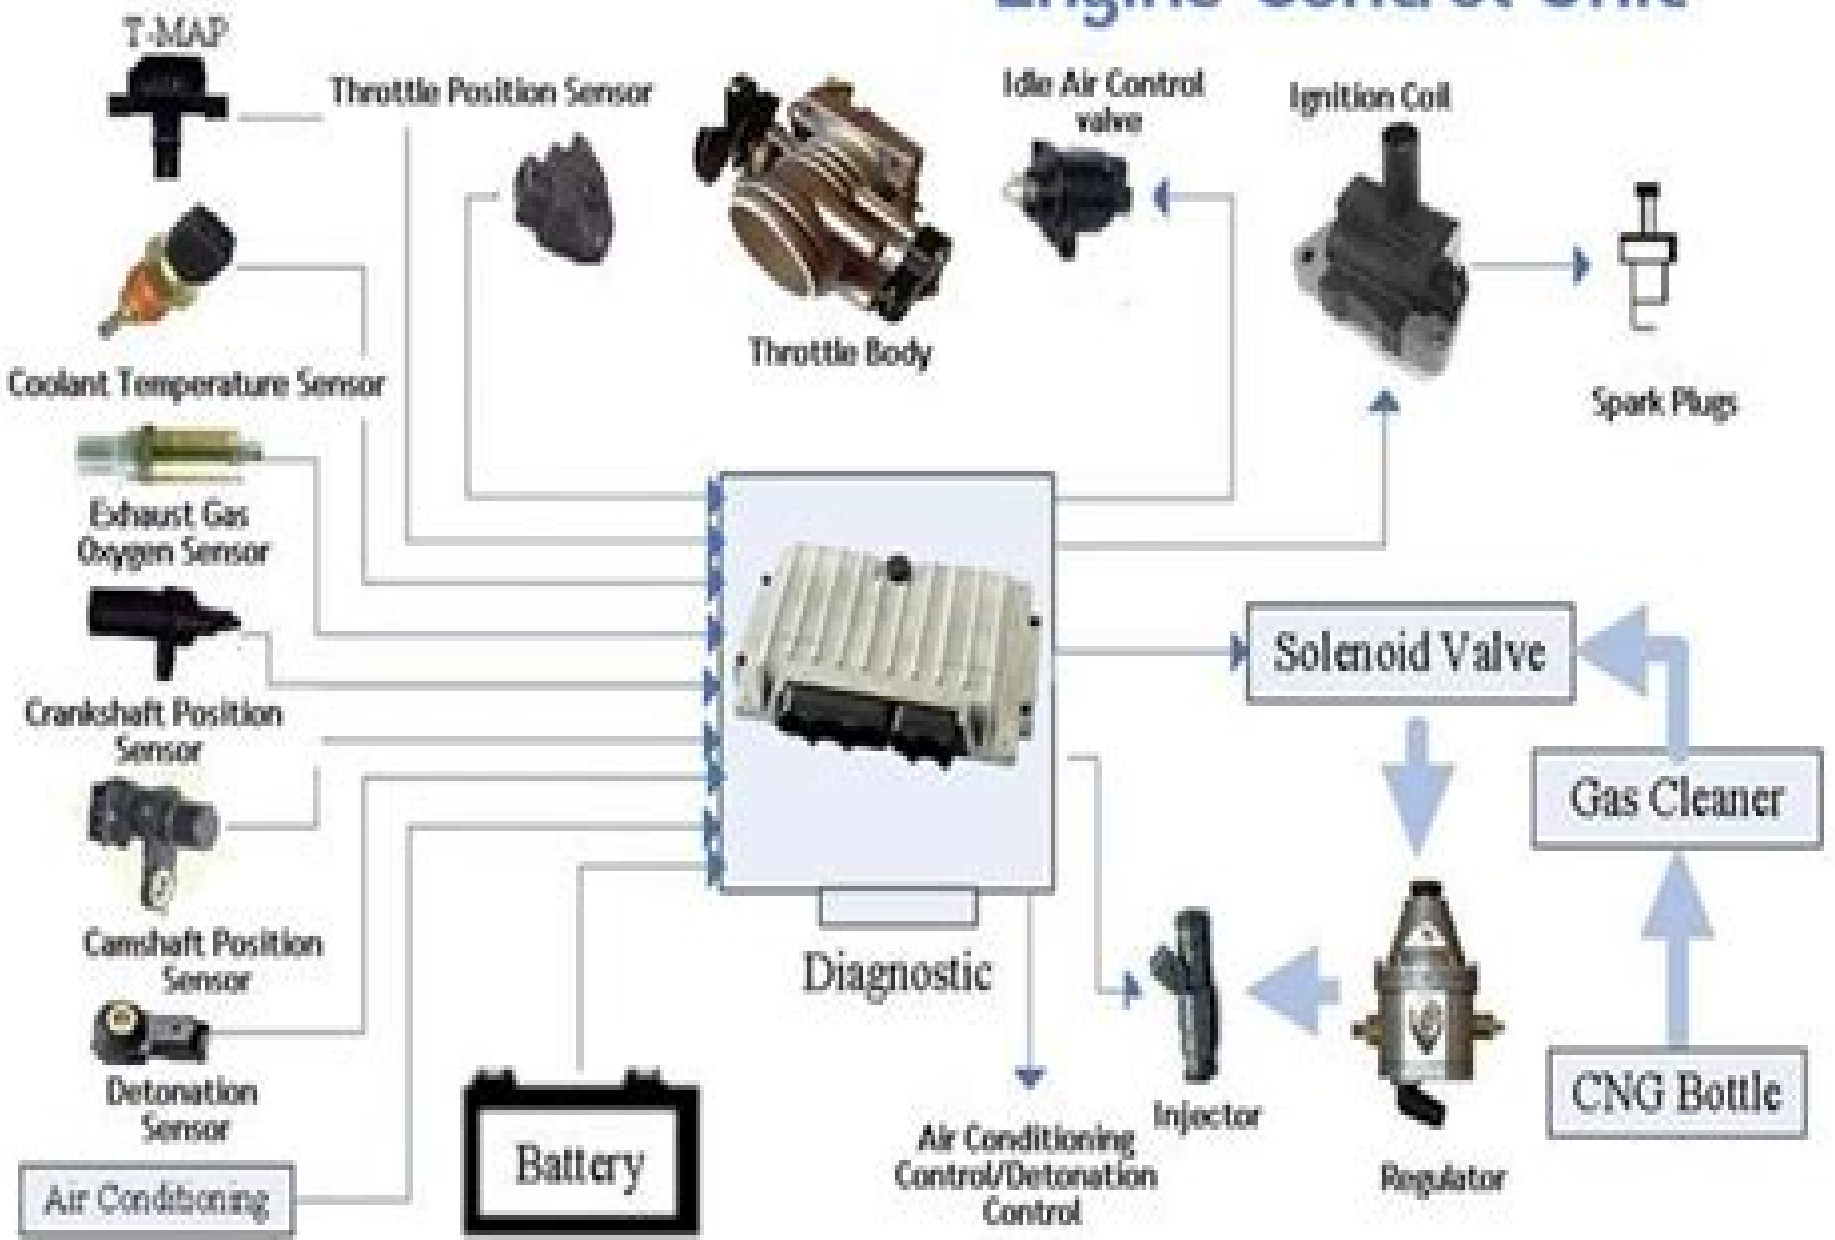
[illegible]

T-MAP

Throttle Position Sensor

Idle Air Control valve

Ignition Coil

Throttle Body

Spark Plugs

Coolant Temperature Sensor

Exhaust Gas Oxygen Sensor

Crankshaft Position Sensor

Solenoid Valve

Gas Cleaner

Camshaft Position Sensor

Diagnostic

Detonation Sensor

Battery

Air Conditioning Control/Detonation Control

Injector

Regulator

CNG Bottle

Air Conditioning